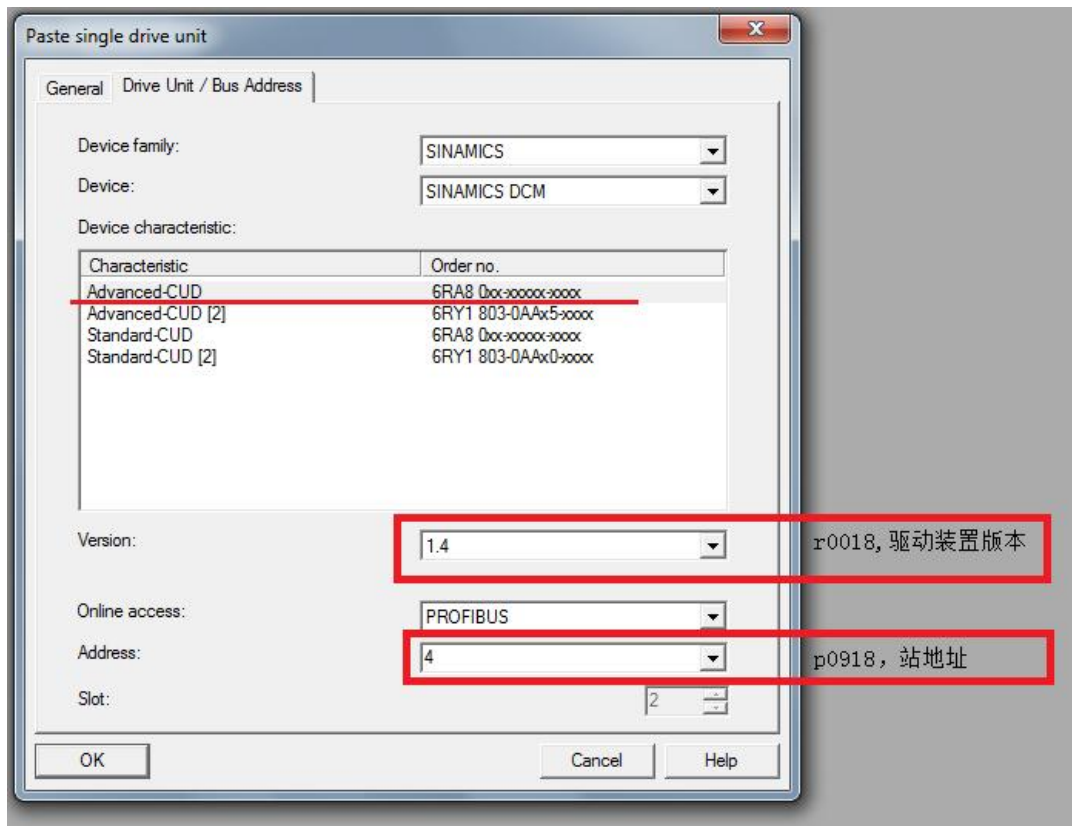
Paste single drive unit

General | Drive Unit / Bus Address

Device family: SINAMICS

Device: SINAMICS DCM

Device characteristic:

| Characteristic | Order no. |
|---|---|
| Advanced-CUD | 6RA8 0xx-xxxxx-xxxx |
| Advanced-CUD [2] | 6RY1 803-0AAx5-xxxx |
| Standard-CUD | 6RA8 0xx-xxxxx-xxxx |
| Standard-CUD [2] | 6RY1 803-0AAx0-xxxx |

Version: 1.4

r0018,驱动装置版本

Online access: PROFIBUS

Address: 4

p0918，站地址

Slot: 2

OK

Cancel

Help